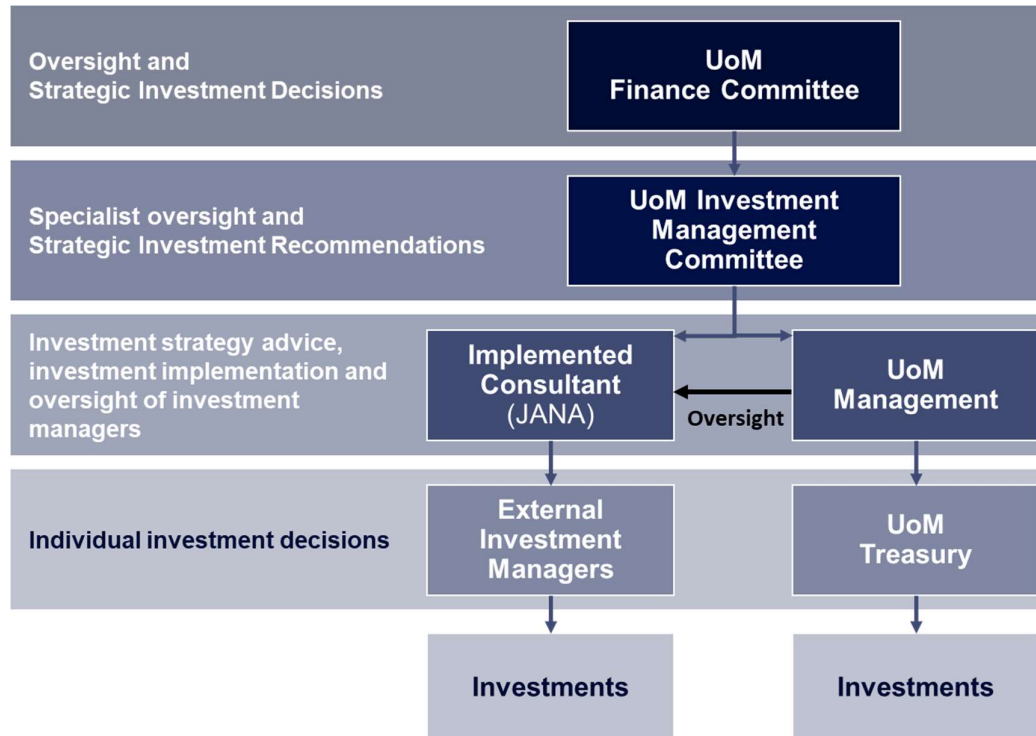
Oversight and Strategic Investment Decisions

UoM Finance Committee

Specialist oversight and Strategic Investment Recommendations

UoM Investment Management Committee

Investment strategy advice, investment implementation and oversight of investment managers

Implemented Consultant (JANA)

Oversight

UoM Management

Individual investment decisions

External Investment Managers

UoM Treasury

Investments

Investments